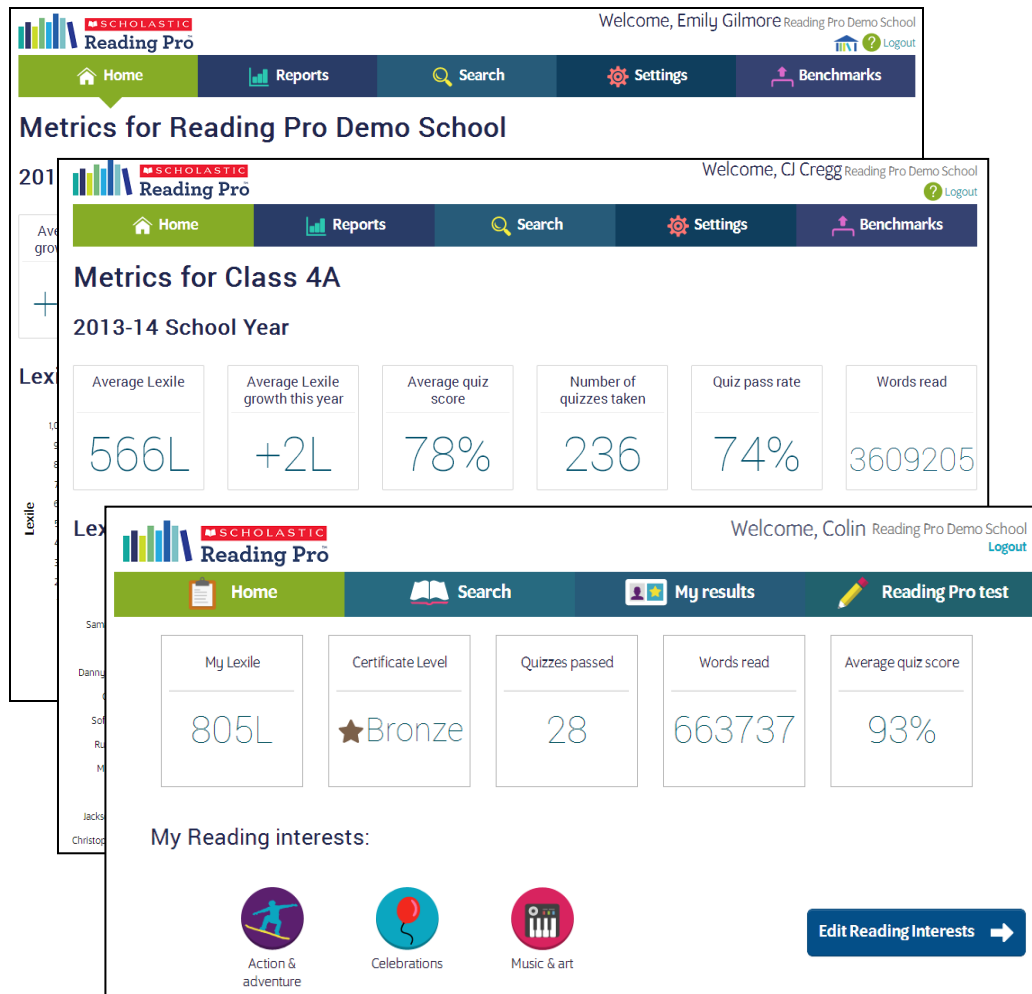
SCHOLASTIC Reading Pro

Welcome, Emily Gilmore Reading Pro Demo School
Logout

Home | Reports | Search | Settings | Benchmarks

Metrics for Reading Pro Demo School

201

Ave grow

Lexi

1,0
9
8
Lexile
6
5
4
3
2

Lex

Sam
Danny
Sof
Ru
M
Jacks
Christop

SCHOLASTIC Reading Pro

Welcome, CJ Cregg Reading Pro Demo School
Logout

Home | Reports | Search | Settings | Benchmarks

Metrics for Class 4A

2013-14 School Year

| Average Lexile | Average Lexile growth this year | Average quiz score | Number of quizzes taken | Quiz pass rate | Words read |
|---|---|---|---|---|---|
| 566L | +2L | 78% | 236 | 74% | 3609205 |

SCHOLASTIC Reading Pro

Welcome, Colin Reading Pro Demo School
Logout

Home | Search | My results | Reading Pro test

| My Lexile | Certificate Level | Quizzes passed | Words read | Average quiz score |
|---|---|---|---|---|
| 805L | Bronze | 28 | 663737 | 93% |

My Reading interests:

Action & adventure
Celebrations
Music & art

Edit Reading Interests